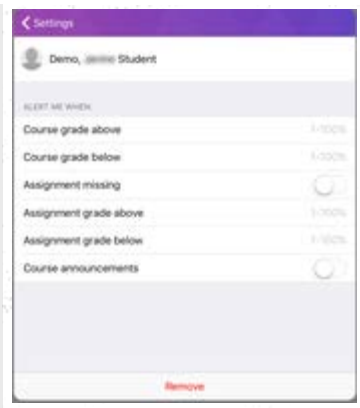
Settings

Demo, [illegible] Student

ALERT ME WHEN

Course grade above 1-100%

Course grade below 1-100%

Assignment missing

Assignment grade above 1-100%

Assignment grade below 1-100%

Course announcements

Remove